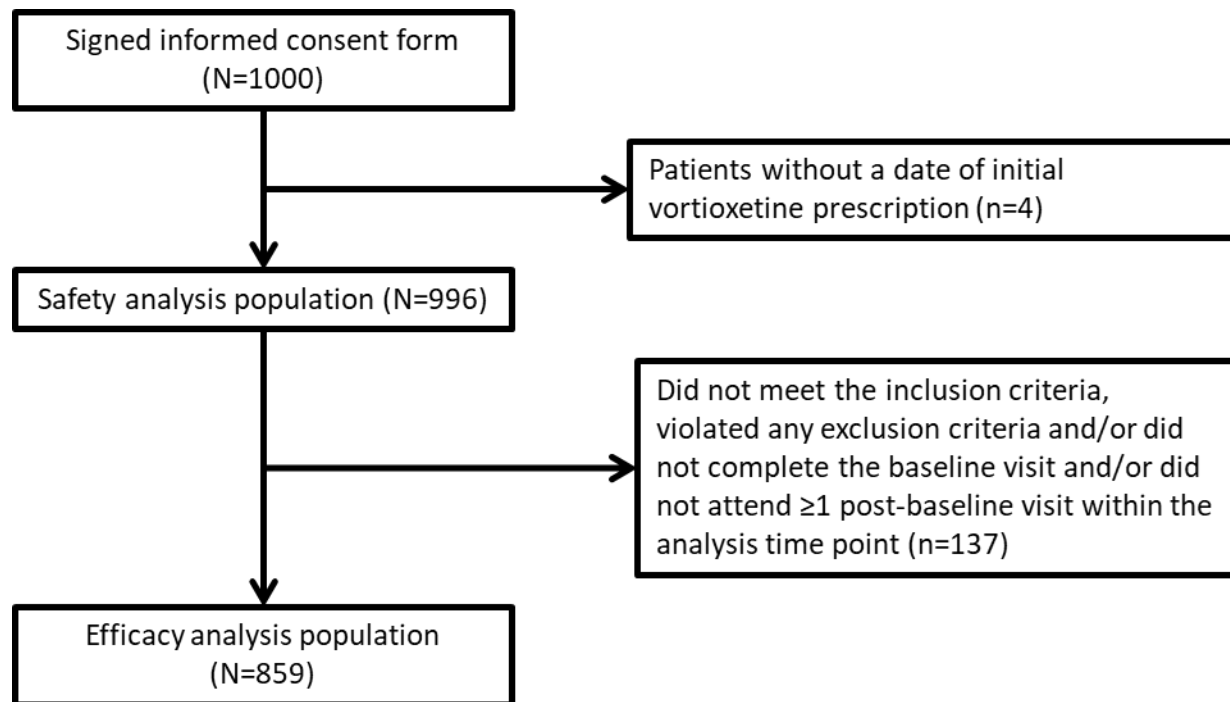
Signed informed consent form (N=1000)

Patients without a date of initial vortioxetine prescription (n=4)

Safety analysis population (N=996)

Did not meet the inclusion criteria, violated any exclusion criteria and/or did not complete the baseline visit and/or did not attend ≥1 post-baseline visit within the analysis time point (n=137)

Efficacy analysis population (N=859)